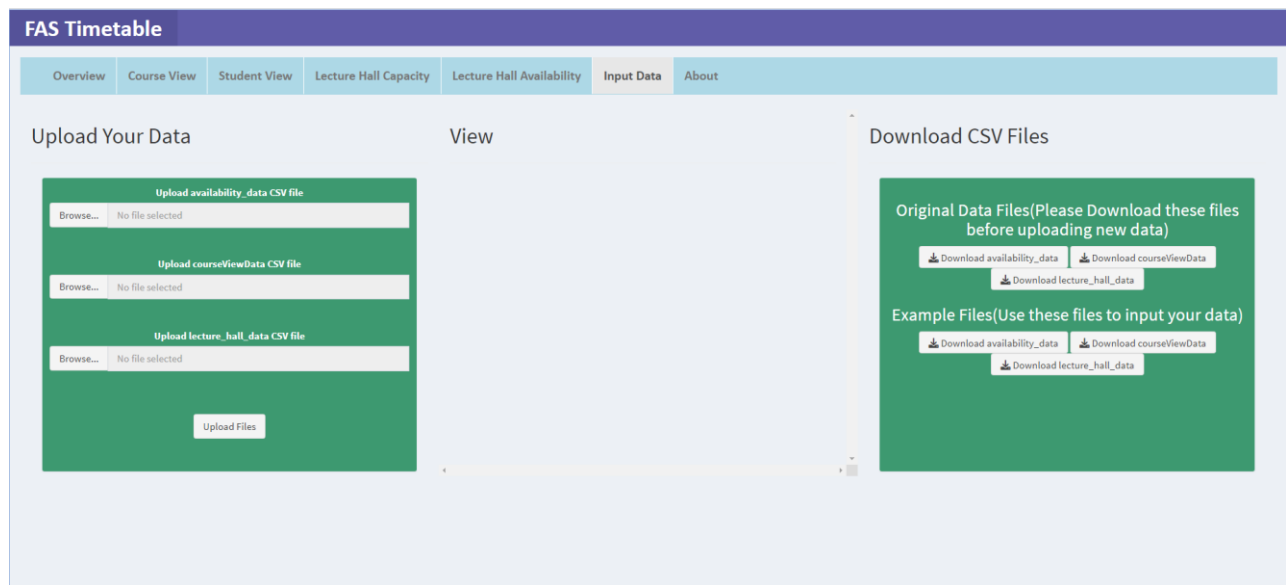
FAS Timetable

Overview | Course View | Student View | Lecture Hall Capacity | Lecture Hall Availability | Input Data | About

Upload Your Data

Upload availability_data CSV file
Browse... No file selected

Upload courseViewData CSV file
Browse... No file selected

Upload lecture_hall_data CSV file
Browse... No file selected

Upload Files

View

Download CSV Files

Original Data Files(Please Download these files before uploading new data)
Download availability_data
Download courseViewData
Download lecture_hall_data

Example Files(Use these files to input your data)
Download availability_data
Download courseViewData
Download lecture_hall_data